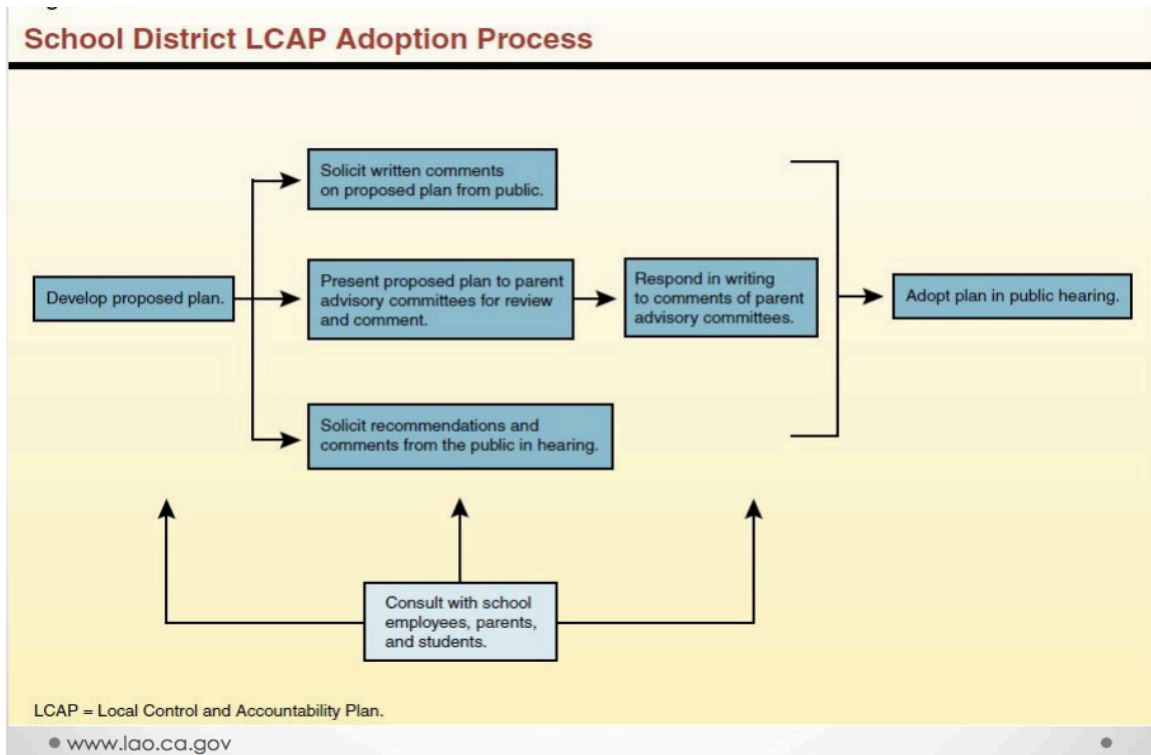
School District LCAP Adoption Process

Develop proposed plan.

Solicit written comments on proposed plan from public.

Present proposed plan to parent advisory committees for review and comment.

Solicit recommendations and comments from the public in hearing.

Respond in writing to comments of parent advisory committees.

Adopt plan in public hearing.

Consult with school employees, parents, and students.

LCAP = Local Control and Accountability Plan.

www.lao.ca.gov